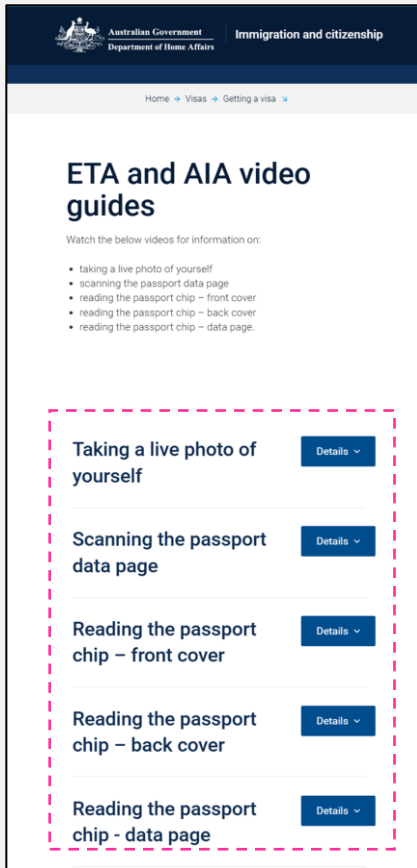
Australian Government
Department of Home Affairs

Immigration and citizenship

Home → Visas → Getting a visa ↘

ETA and AIA video guides

Watch the below videos for information on:

- taking a live photo of yourself
- scanning the passport data page
- reading the passport chip – front cover
- reading the passport chip – back cover
- reading the passport chip – data page.

Taking a live photo of yourself

Details

Scanning the passport data page

Details

Reading the passport chip – front cover

Details

Reading the passport chip – back cover

Details

Reading the passport chip - data page

Details